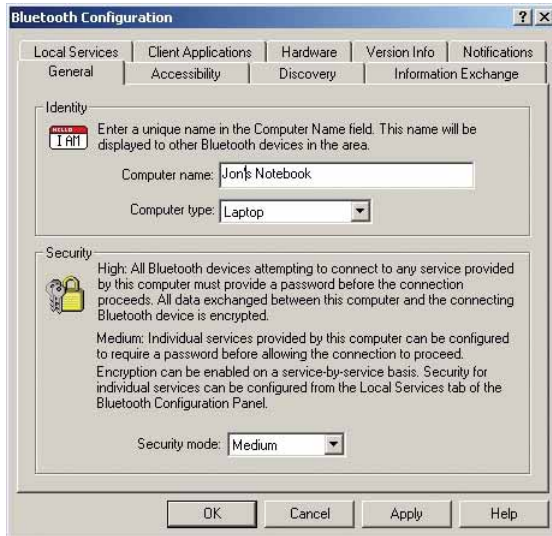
Bluetooth Configuration

?

Local Services | Client Applications | Hardware | Version Info | Notifications

General | Accessibility | Discovery | Information Exchange

Identity

HELLO
I AM

Enter a unique name in the Computer Name field. This name will be displayed to other Bluetooth devices in the area.

Computer name: Jon's Notebook

Computer type: Laptop

Security

High: All Bluetooth devices attempting to connect to any service provided by this computer must provide a password before the connection proceeds. All data exchanged between this computer and the connecting Bluetooth device is encrypted.

Medium: Individual services provided by this computer can be configured to require a password before allowing the connection to proceed. Encryption can be enabled on a service-by-service basis. Security for individual services can be configured from the Local Services tab of the Bluetooth Configuration Panel.

Security mode: Medium

OK | Cancel | Apply | Help